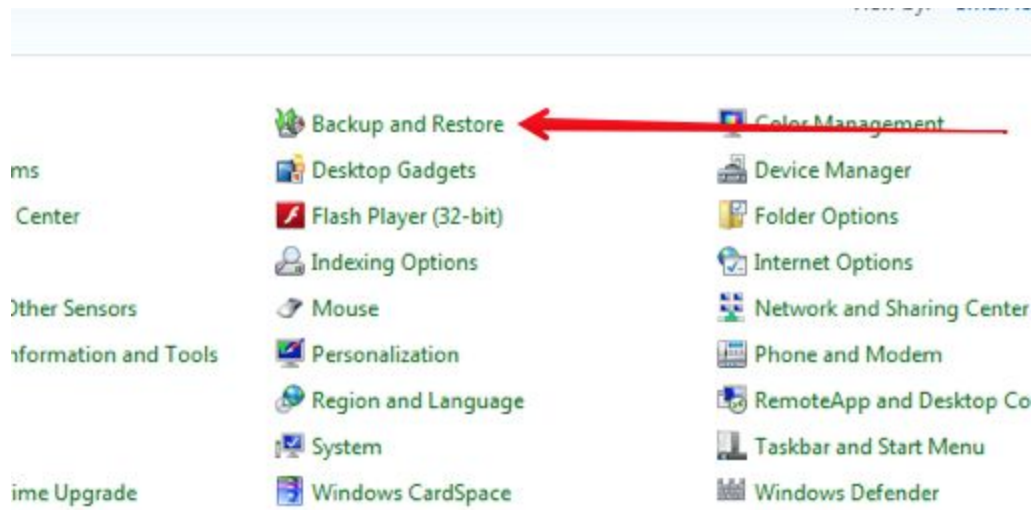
ms
Center
Other Sensors
nformation and Tools
ime Upgrade

Backup and Restore
Desktop Gadgets
Flash Player (32-bit)
Indexing Options
Mouse
Personalization
Region and Language
System
Windows CardSpace

Color Management
Device Manager
Folder Options
Internet Options
Network and Sharing Center
Phone and Modem
RemoteApp and Desktop Co
Taskbar and Start Menu
Windows Defender